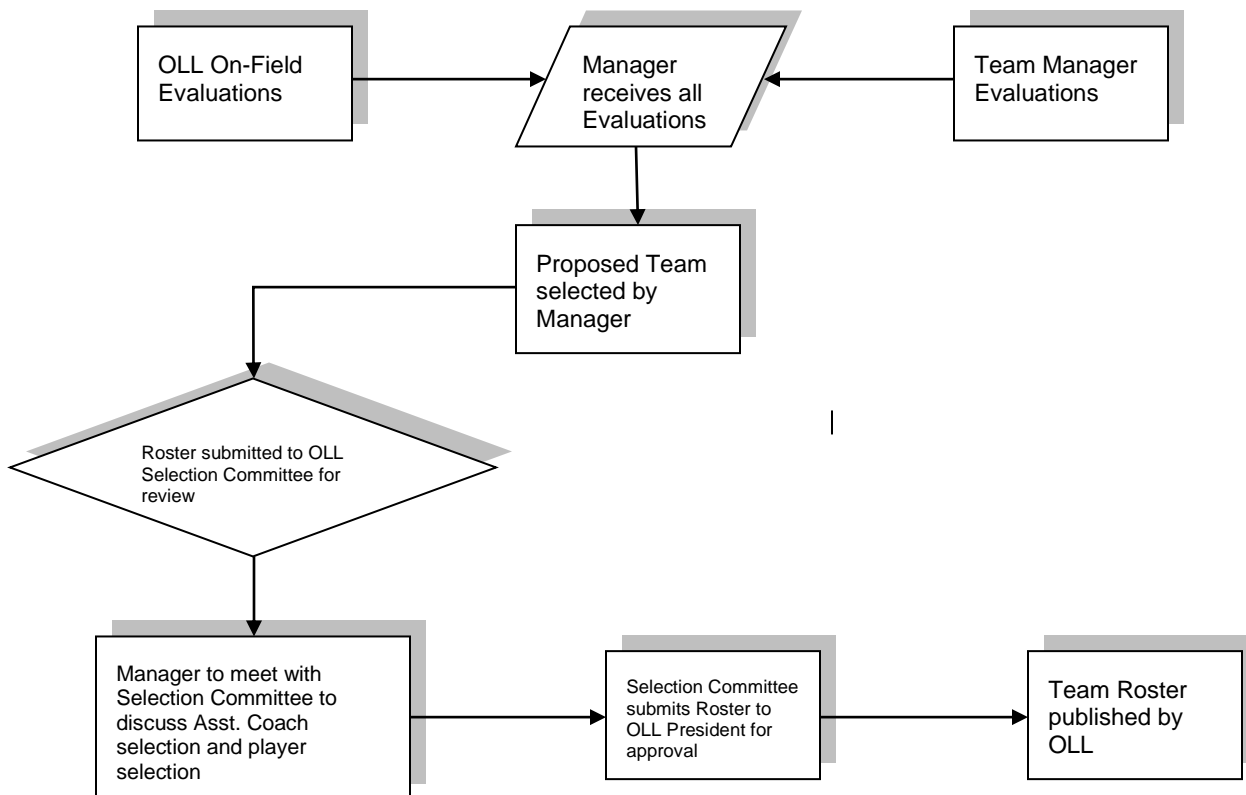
OLL On-Field Evaluations

Manager receives all Evaluations

Team Manager Evaluations

Proposed Team selected by Manager

Roster submitted to OLL Selection Committee for review

Manager to meet with Selection Committee to discuss Asst. Coach selection and player selection

Selection Committee submits Roster to OLL President for approval

Team Roster published by OLL